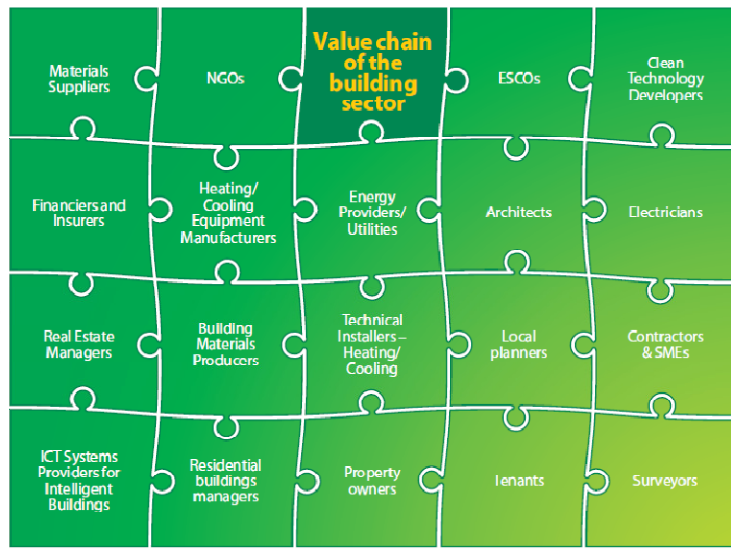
Materials Suppliers

NGOs

Value chain of the building sector

ESCOs

Clean Technology Developers

Financiers and Insurers

Heating/ Cooling Equipment Manufacturers

Energy Providers/ Utilities

Architects

Electricians

Real Estate Managers

Building Materials Producers

Technical Installers – Heating/ Cooling

Local planners

Contractors & SMEs

ICT Systems Providers for Intelligent Buildings

Residential buildings managers

Property owners

Tenants

Surveyors